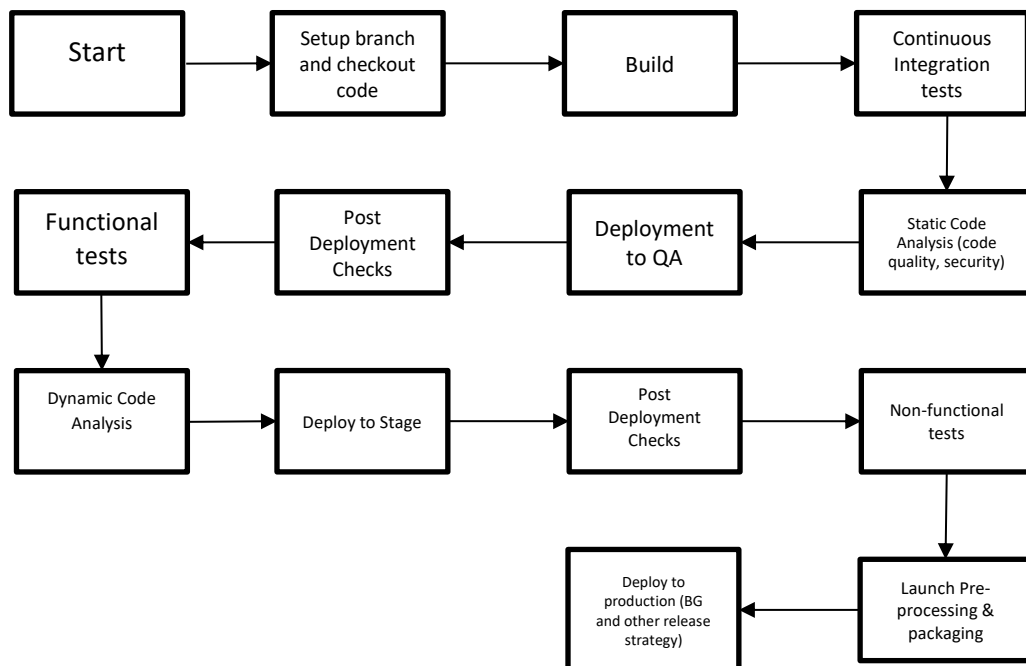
Start

Setup branch and checkout code

Build

Continuous Integration tests

Static Code Analysis (code quality, security)

Deployment to QA

Post Deployment Checks

Functional tests

Dynamic Code Analysis

Deploy to Stage

Post Deployment Checks

Non-functional tests

Launch Pre-processing & packaging

Deploy to production (BG and other release strategy)